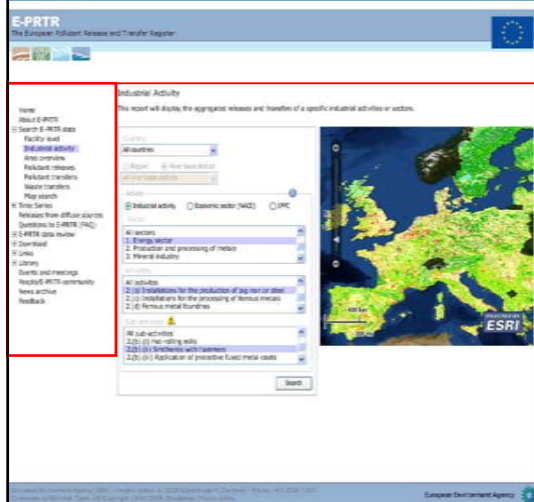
E-PRTR
The European Pollutant Release and Transfer Register

Home
About E-PRTR
⊟ Search E-PRTR data
Facility level
Industrial activity
Area overview
Pollutant releases
Pollutant transfers
Waste transfers
Map search
⊞ Time Series
Releases from diffuse sources
Questions to E-PRTR (FAQ)
⊞ E-PRTR data review
⊞ Download
⊞ Links
⊞ Library
Events and meetings
Reeply/E-PRTR community
News archive
Feedback

Industrial Activity

This report will display the aggregated releases and transfers of a specific industrial activities or sectors.

Country
All countries
Region ◉ River basin district
All river basin districts
Activity
◉ Industrial activity ◯ Economic sector (NACE) ◯ IPPC
Sector
All sectors
1. Energy sector
2. Production and processing of metals
3. Mineral industry
Activities
All activities
2.(a) Installations for the production of pig iron or steel
2.(c) Installations for the processing of ferrous metals
2.(d) Ferrous metal foundries
Sub-activities
All sub-activities
2.(b).(i) Hot-rolling mills
2.(b).(ii) Smitheries with hammers
2.(b).(iii) Application of protective fused metal coats
Search

ESRI

European Environment Agency
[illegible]